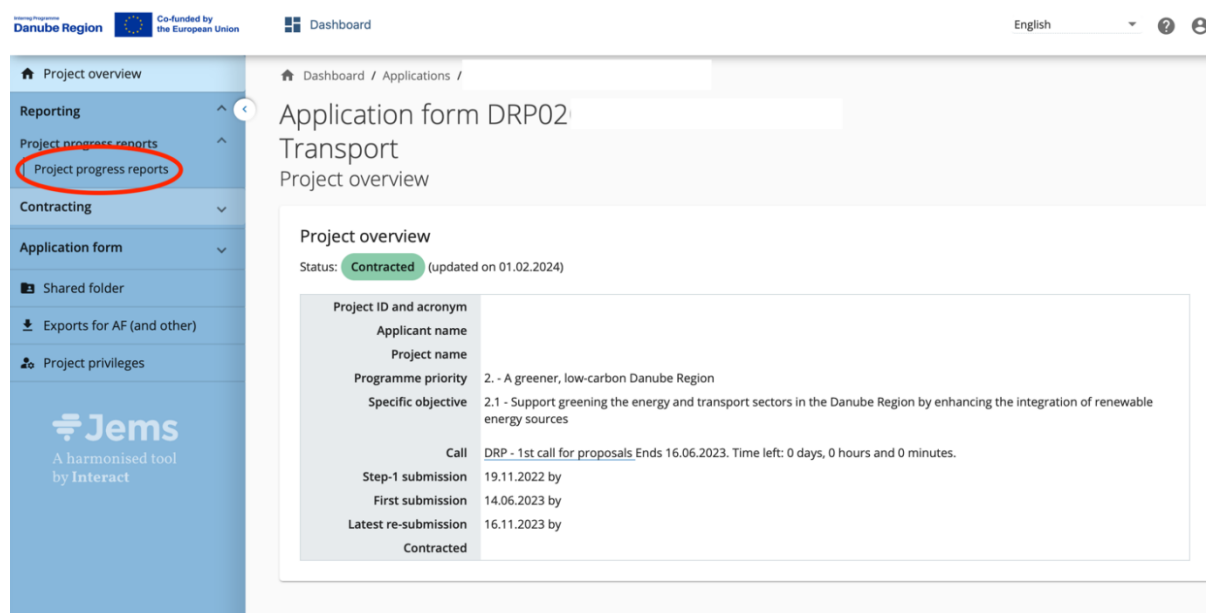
Interreg Programme Danube Region
Co-funded by the European Union

Dashboard

English

Project overview

Reporting

Project progress reports

Project progress reports

Contracting

Application form

Shared folder

Exports for AF (and other)

Project privileges

Jems
A harmonised tool by Interact

Dashboard / Applications /

Application form DRP02
Transport
Project overview

Project overview
Status: Contracted (updated on 01.02.2024)

| | |
|---|---|
| Project ID and acronym | |
| Applicant name | |
| Project name | |
| Programme priority | 2. - A greener, low-carbon Danube Region |
| Specific objective | 2.1 - Support greening the energy and transport sectors in the Danube Region by enhancing the integration of renewable energy sources |
| Call | DRP - 1st call for proposals Ends 16.06.2023. Time left: 0 days, 0 hours and 0 minutes. |
| Step-1 submission | 19.11.2022 by |
| First submission | 14.06.2023 by |
| Latest re-submission | 16.11.2023 by |
| Contracted | |